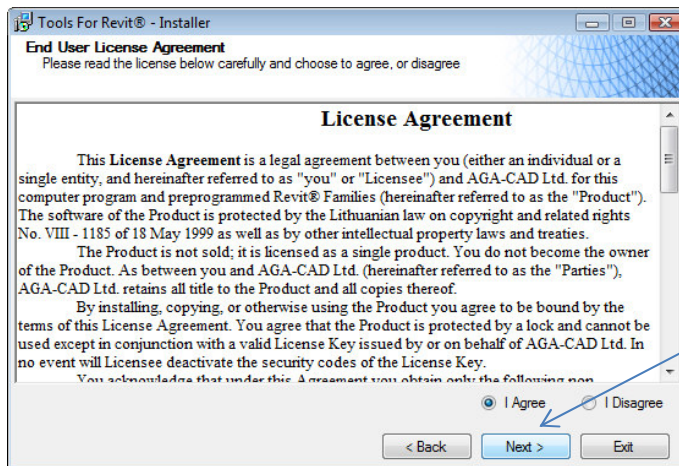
Tools For Revit® - Installer

End User License Agreement
Please read the license below carefully and choose to agree, or disagree

License Agreement

This License Agreement is a legal agreement between you (either an individual or a single entity, and hereinafter referred to as "you" or "Licensee") and AGA-CAD Ltd. for this computer program and preprogrammed Revit® Families (hereinafter referred to as the "Product"). The software of the Product is protected by the Lithuanian law on copyright and related rights No. VIII - 1185 of 18 May 1999 as well as by other intellectual property laws and treaties.

The Product is not sold; it is licensed as a single product. You do not become the owner of the Product. As between you and AGA-CAD Ltd. (hereinafter referred to as the "Parties"), AGA-CAD Ltd. retains all title to the Product and all copies thereof.

By installing, copying, or otherwise using the Product you agree to be bound by the terms of this License Agreement. You agree that the Product is protected by a lock and cannot be used except in conjunction with a valid License Key issued by or on behalf of AGA-CAD Ltd. In no event will Licensee deactivate the security codes of the License Key.

You acknowledge that under this Agreement you obtain only the following non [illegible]

I Agree
I Disagree

< Back
Next >
Exit